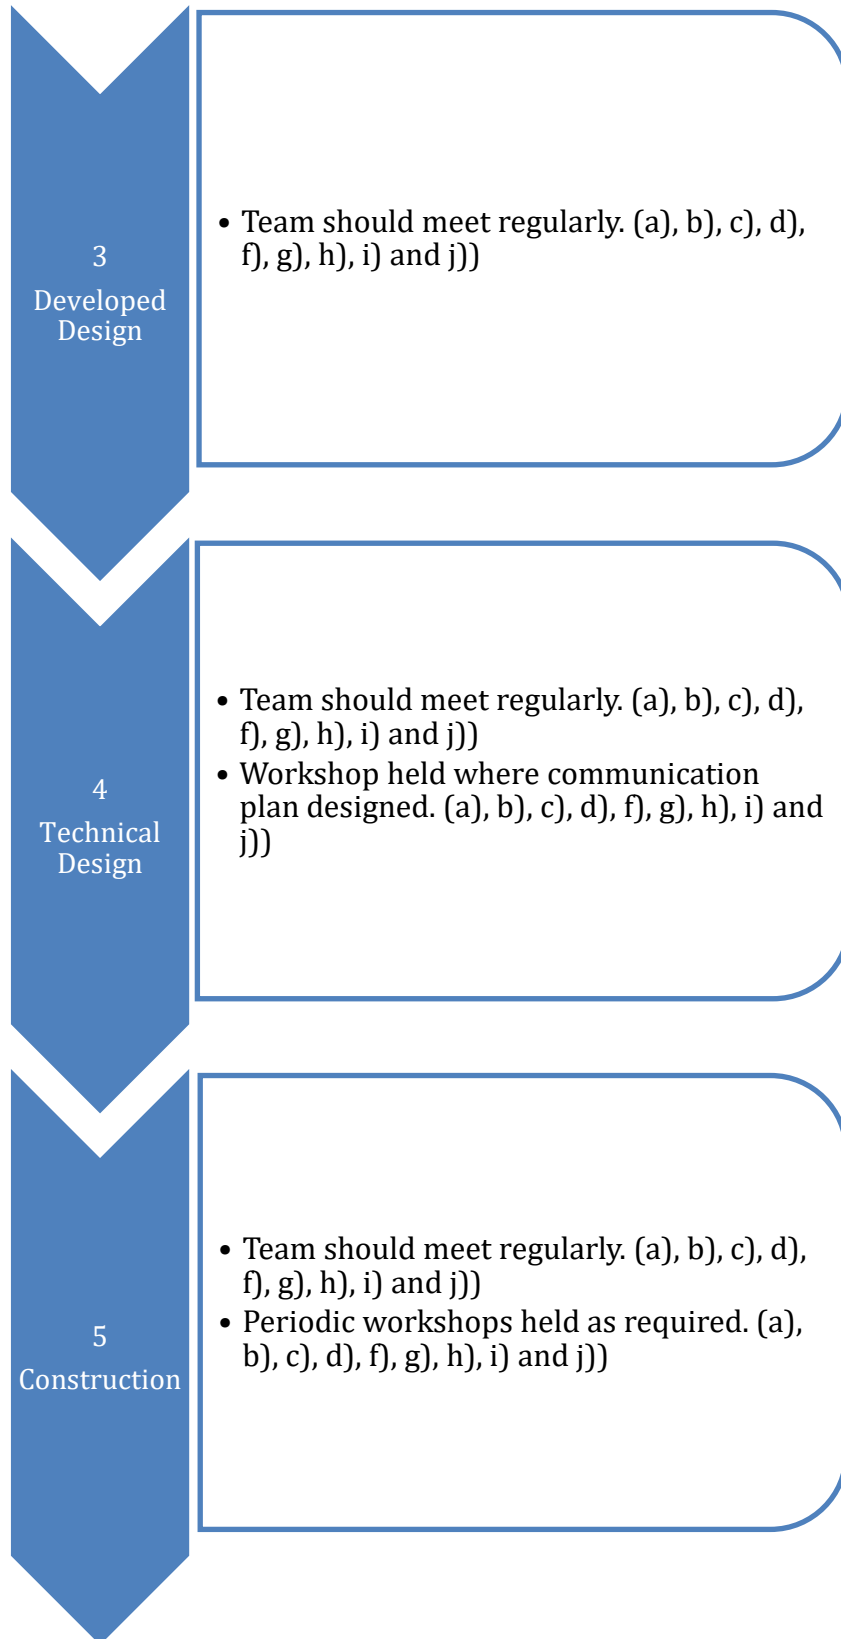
3
Developed Design

- Team should meet regularly. (a), b), c), d), f), g), h), i) and j))

4
Technical Design

- Team should meet regularly. (a), b), c), d), f), g), h), i) and j))
- Workshop held where communication plan designed. (a), b), c), d), f), g), h), i) and j))

5
Construction

- Team should meet regularly. (a), b), c), d), f), g), h), i) and j))
- Periodic workshops held as required. (a), b), c), d), f), g), h), i) and j))